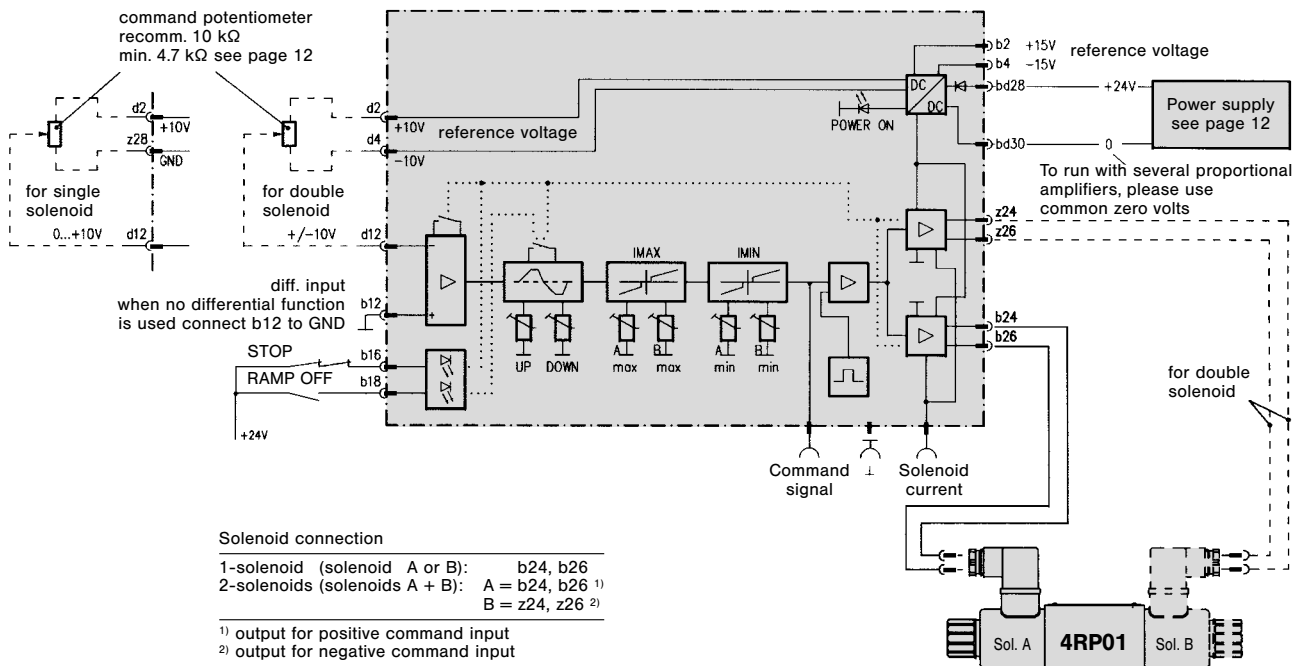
command potentiometer
recomm. 10 kΩ
min. 4.7 kΩ see page 12

d2
+10V
z28
GND
for single solenoid
0...+10V
d12

d2
+10V
d4
-10V
for double solenoid
+/-10V
d12

reference voltage

b2 +15V
b4 -15V
reference voltage
bd28
+24V
Power supply see page 12
DC
DC
POWER ON
bd30
0
To run with several proportional amplifiers, please use common zero volts

z24
z26

IMAX
IMIN

diff. input
when no differential function is used connect b12 to GND
b12

STOP
b16
RAMP OFF
b18
+24V

UP DOWN
A max B max
A min B min

b24
b26

for double solenoid

Command signal
⊥
Solenoid current

Solenoid connection

| | |
|---|---|
| 1-solenoid (solenoid A or B): | b24, b26 |
| 2-solenoids (solenoids A + B): | A = b24, b26 $^{1)}$ |
| | B = z24, z26 $^{2)}$ |

$^{1)}$ output for positive command input
$^{2)}$ output for negative command input

Sol. A
4RP01
Sol. B